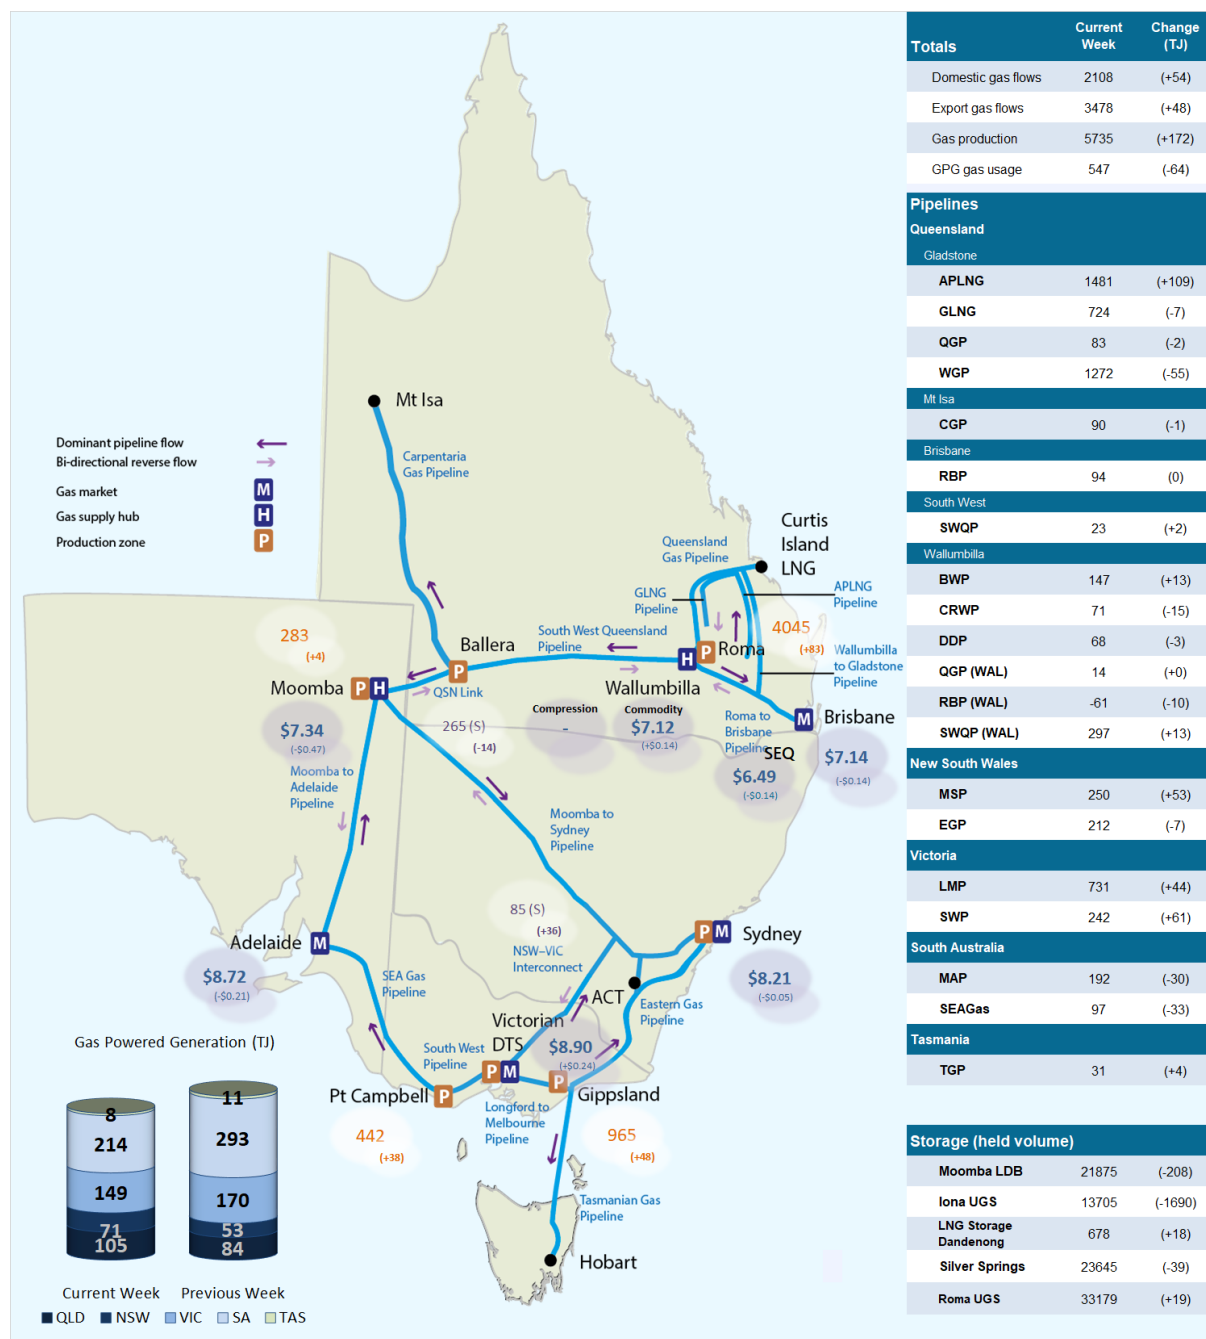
Mt Isa

Carpentaria Gas Pipeline

Dominant pipeline flow
Bi-directional reverse flow
Gas market M
Gas supply hub H
Production zone P

Curtis Island LNG

Queensland Gas Pipeline

GLNG Pipeline

APLNG Pipeline

4045
(+83)

Wallumbilla to Gladstone Pipeline

283
(+4)

Ballera

South West Queensland Pipeline

H P Roma

Moomba P H

QSN Link

Wallumbilla

Compression
-

Commodity
$7.12
(+$0.14)

Roma to Brisbane Pipeline

M Brisbane

SEQ
$6.49
(-$0.14)

$7.14
(-$0.14)

$7.34
(-$0.47)

265 (S)
(-14)

Moomba to Adelaide Pipeline

Moomba to Sydney Pipeline

85 (S)
(+36)

NSW–VIC Interconnect

P M Sydney

$8.21
(-$0.05)

Adelaide M

$8.72
(-$0.21)

SEA Gas Pipeline

ACT

Eastern Gas Pipeline

Victorian DTS

South West Pipeline

P M

$8.90
(+$0.24)

P Gippsland

Pt Campbell P

Longford to Melbourne Pipeline

442
(+38)

965
(+48)

Tasmanian Gas Pipeline

Hobart

Gas Powered Generation (TJ)

| | Current Week | Previous Week |
|---|---|---|
| TAS | 8 | 11 |
| SA | 214 | 293 |
| VIC | 149 | 170 |
| NSW | 71 | 53 |
| QLD | 105 | 84 |

Current Week Previous Week
QLD NSW VIC SA TAS

| Totals | Current Week | Change (TJ) |
|---|---|---|
| Domestic gas flows | 2108 | (+54) |
| Export gas flows | 3478 | (+48) |
| Gas production | 5735 | (+172) |
| GPG gas usage | 547 | (-64) |
| **Pipelines** | | |
| **Queensland** | | |
| Gladstone | | |
| APLNG | 1481 | (+109) |
| GLNG | 724 | (-7) |
| QGP | 83 | (-2) |
| WGP | 1272 | (-55) |
| Mt Isa | | |
| CGP | 90 | (-1) |
| Brisbane | | |
| RBP | 94 | (0) |
| South West | | |
| SWQP | 23 | (+2) |
| Wallumbilla | | |
| BWP | 147 | (+13) |
| CRWP | 71 | (-15) |
| DDP | 68 | (-3) |
| QGP (WAL) | 14 | (+0) |
| RBP (WAL) | -61 | (-10) |
| SWQP (WAL) | 297 | (+13) |
| **New South Wales** | | |
| MSP | 250 | (+53) |
| EGP | 212 | (-7) |
| **Victoria** | | |
| LMP | 731 | (+44) |
| SWP | 242 | (+61) |
| **South Australia** | | |
| MAP | 192 | (-30) |
| SEAGas | 97 | (-33) |
| **Tasmania** | | |
| TGP | 31 | (+4) |

| Storage (held volume) | | |
|---|---|---|
| Moomba LDB | 21875 | (-208) |
| Iona UGS | 13705 | (-1690) |
| LNG Storage Dandenong | 678 | (+18) |
| Silver Springs | 23645 | (-39) |
| Roma UGS | 33179 | (+19) |